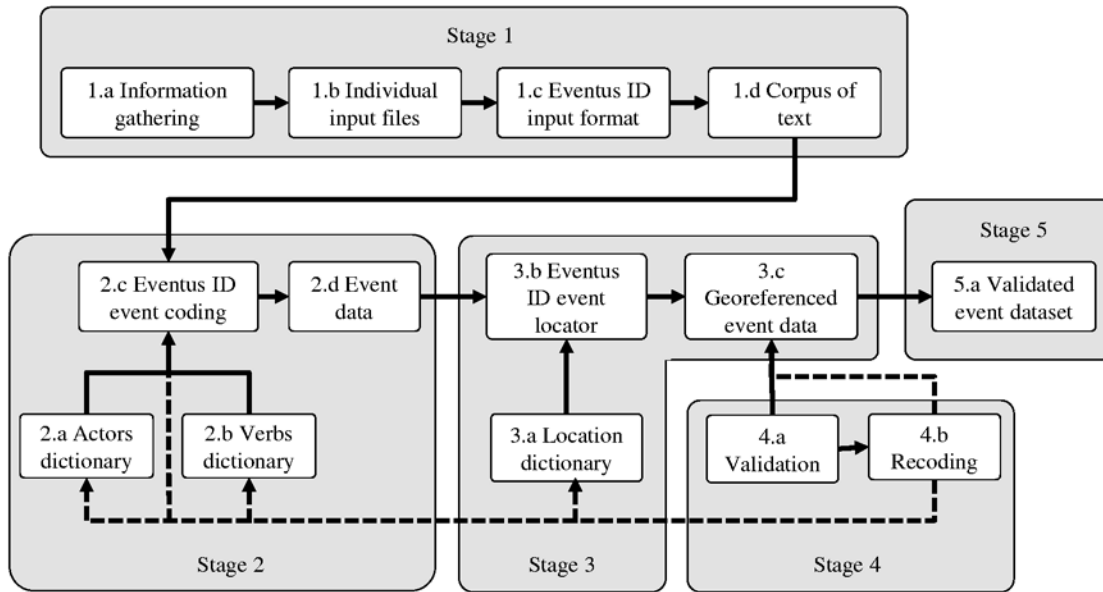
Stage 1

1.a Information gathering

1.b Individual input files

1.c Eventus ID input format

1.d Corpus of text

2.c Eventus ID event coding

2.d Event data

2.a Actors dictionary

2.b Verbs dictionary

Stage 2

3.b Eventus ID event locator

3.c Georeferenced event data

3.a Location dictionary

Stage 3

Stage 5

5.a Validated event dataset

4.a Validation

4.b Recoding

Stage 4